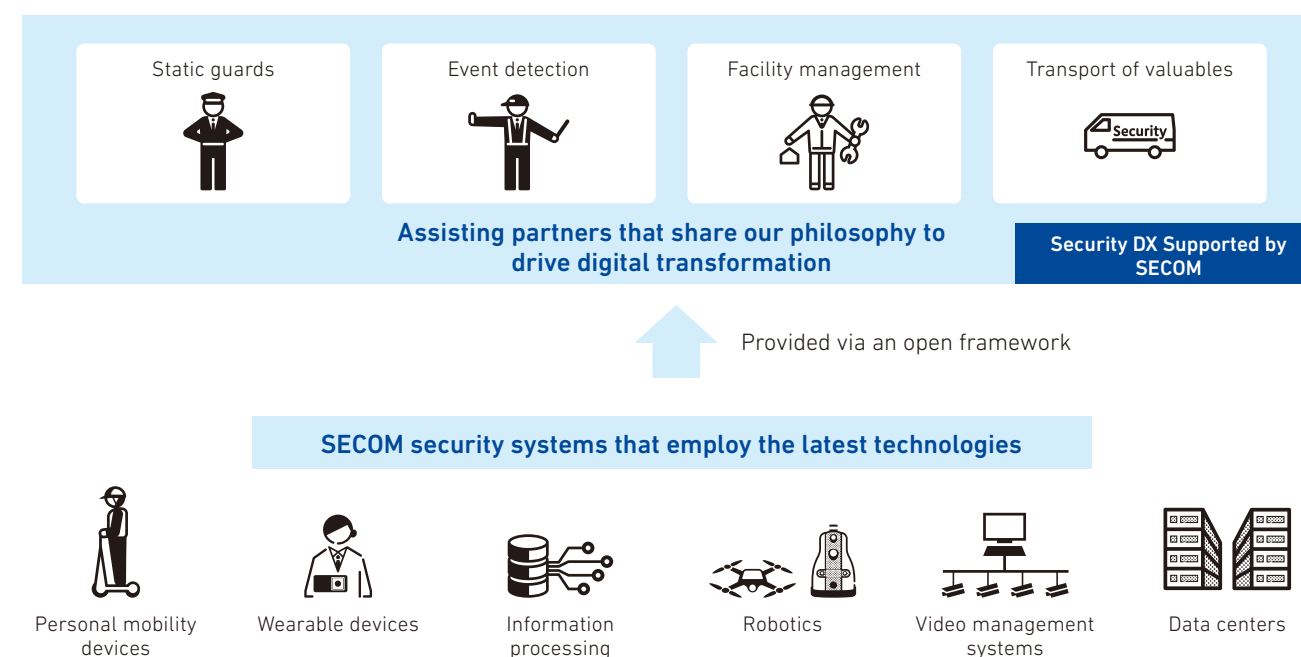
Static guards

Event detection

Facility management

Transport of valuables

Security

Assisting partners that share our philosophy to drive digital transformation

Security DX Supported by SECOM

Provided via an open framework

SECOM security systems that employ the latest technologies

Personal mobility devices

Wearable devices

Information processing

Robotics

Video management systems

Data centers